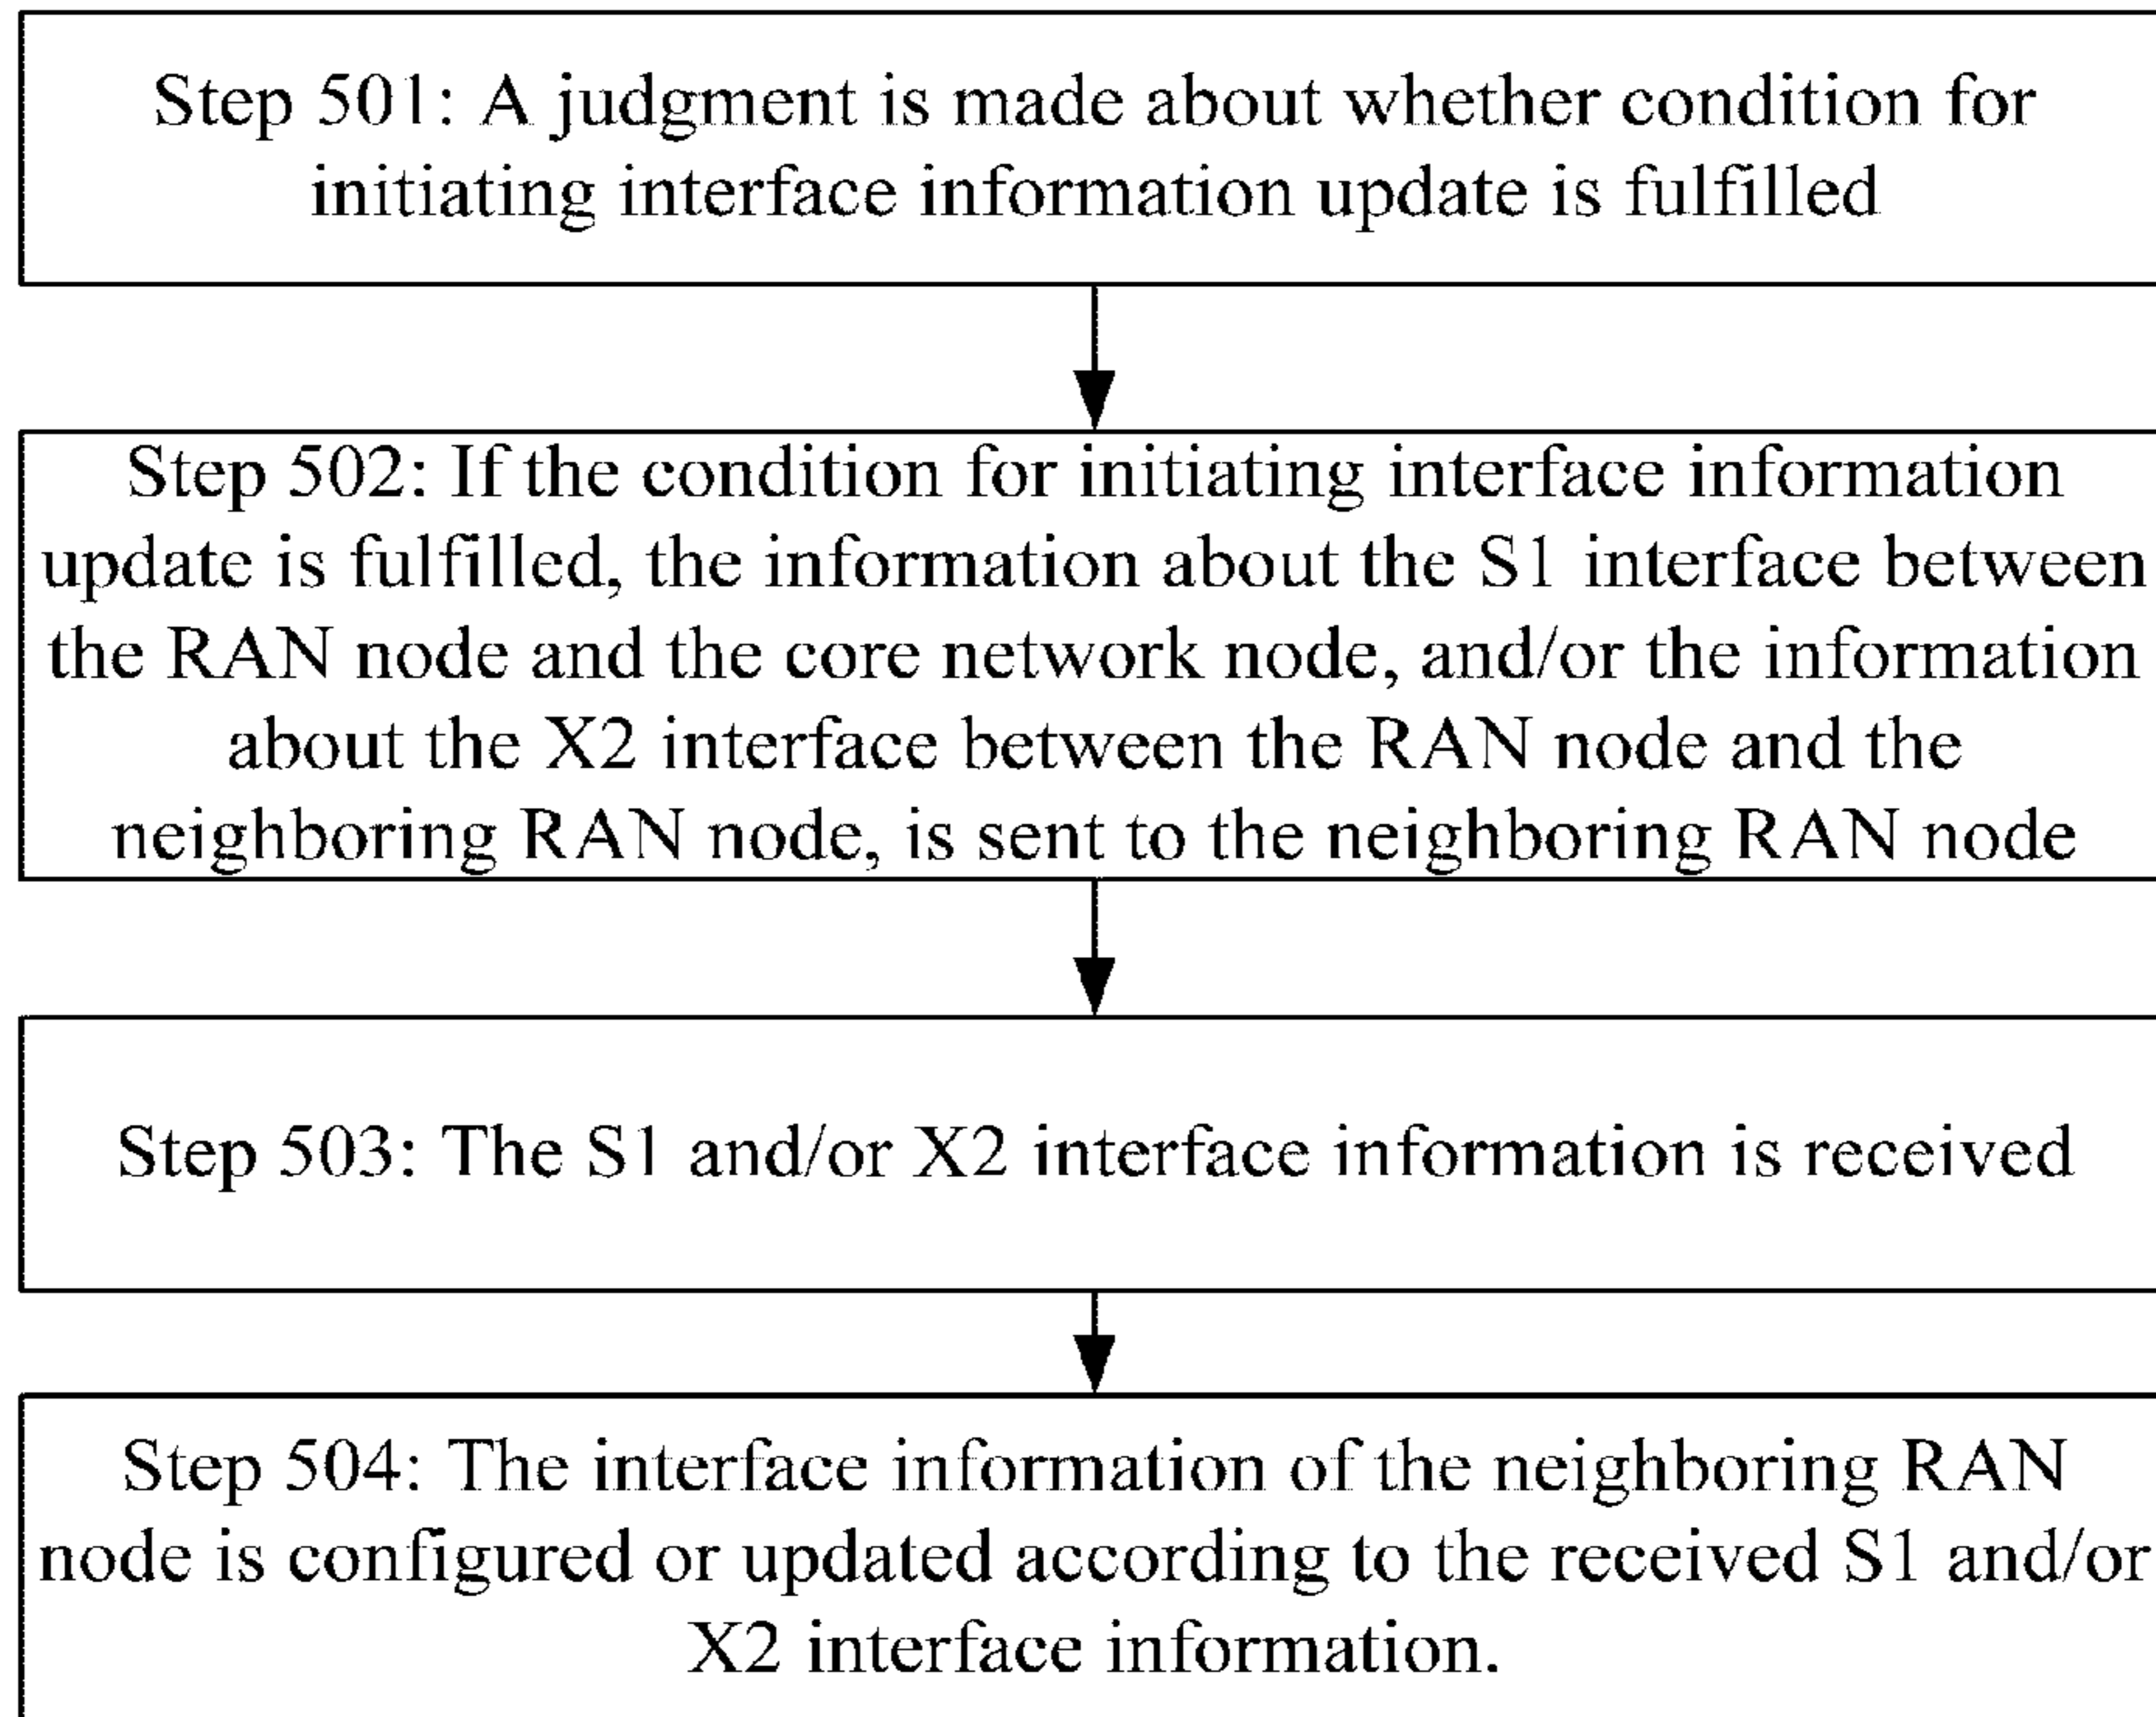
Step 501: A judgment is made about whether condition for initiating interface information update is fulfilled

Step 502: If the condition for initiating interface information update is fulfilled, the information about the S1 interface between the RAN node and the core network node, and/or the information about the X2 interface between the RAN node and the neighboring RAN node, is sent to the neighboring RAN node

Step 503: The S1 and/or X2 interface information is received

Step 504: The interface information of the neighboring RAN node is configured or updated according to the received S1 and/or X2 interface information.